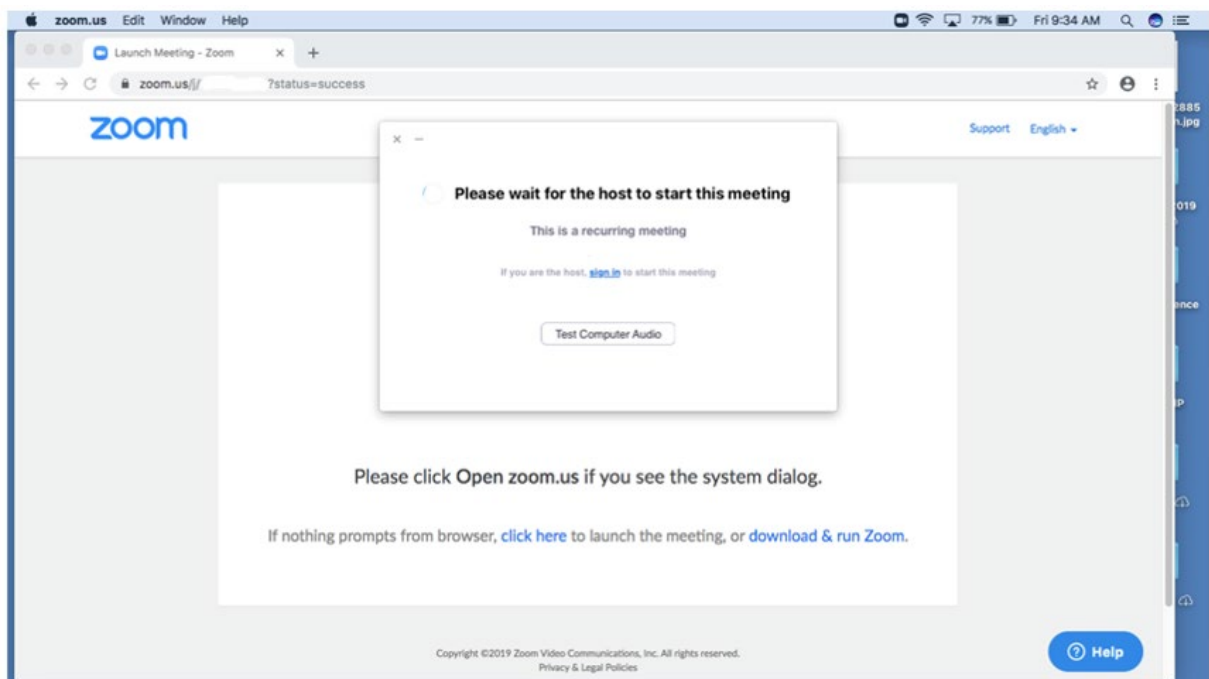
zoom.us Edit Window Help

77% Fri 9:34 AM

Launch Meeting - Zoom

zoom.us/j/ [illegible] ?status=success

zoom

Support English

Please wait for the host to start this meeting

This is a recurring meeting

If you are the host, sign in to start this meeting

Test Computer Audio

Please click Open zoom.us if you see the system dialog.

If nothing prompts from browser, click here to launch the meeting, or download & run Zoom.

Copyright ©2019 Zoom Video Communications, Inc. All rights reserved.
Privacy & Legal Policies

Help

885
n.jpg
019
ence
P